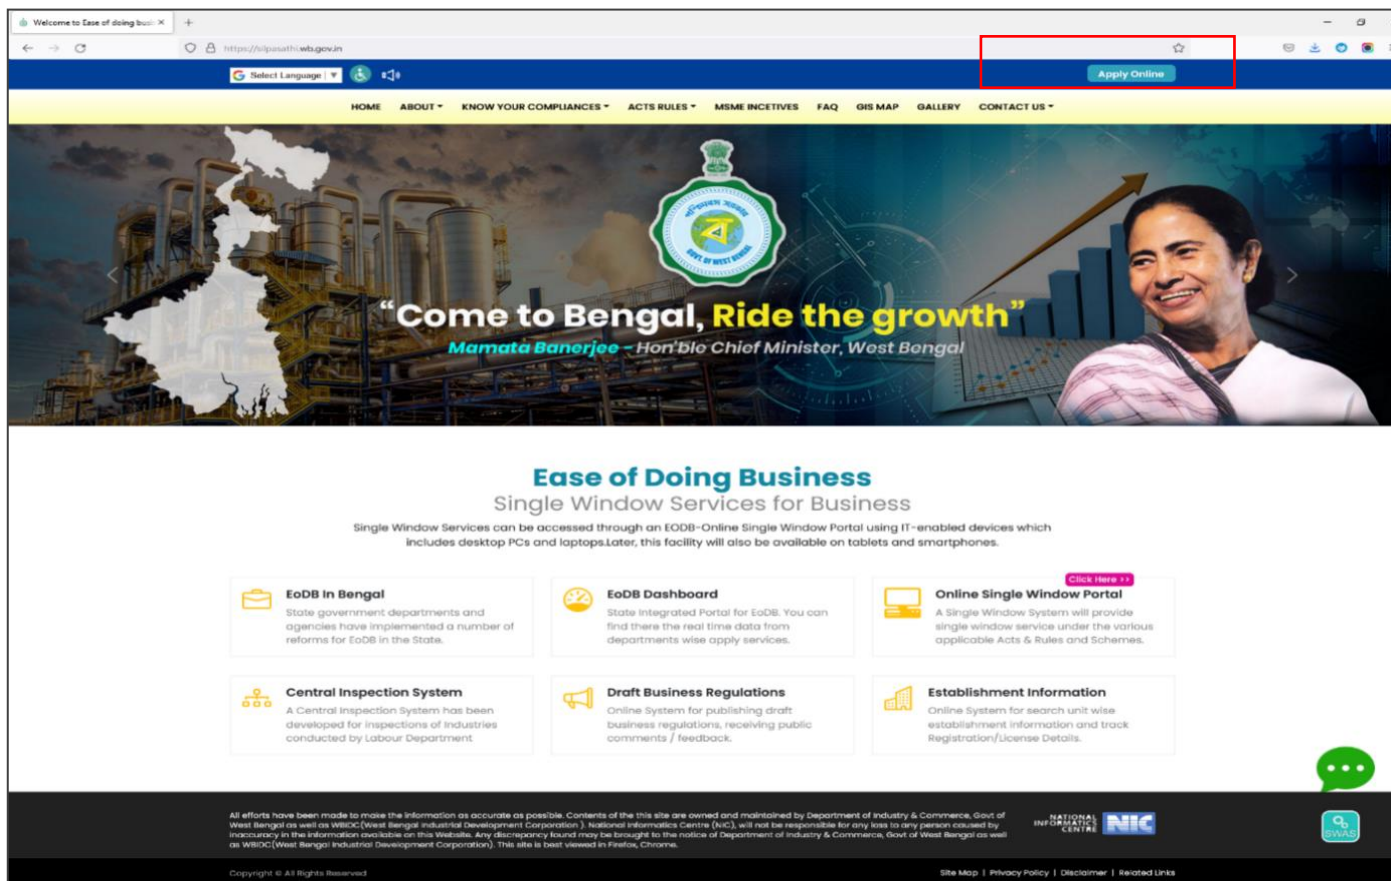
Welcome to Ease of doing busi ×
+
https://silpasathi.wb.gov.in

Select Language
Apply Online

HOME ABOUT KNOW YOUR COMPLIANCES ACTS RULES MSME INCETIVES FAQ GIS MAP GALLERY CONTACT US

GOVT OF WEST BENGAL

“Come to Bengal, Ride the growth”
Mamata Banerjee - Hon'ble Chief Minister, West Bengal

Ease of Doing Business
Single Window Services for Business
Single Window Services can be accessed through an EODB-Online Single Window Portal using IT-enabled devices which includes desktop PCs and laptops.Later, this facility will also be available on tablets and smartphones.

EoDB In Bengal
State government departments and agencies have implemented a number of reforms for EoDB in the State.

EoDB Dashboard
State Integrated Portal for EoDB. You can find there the real time data from departments wise apply services.

Click Here ››
Online Single Window Portal
A Single Window System will provide single window service under the various applicable Acts & Rules and Schemes.

Central Inspection System
A Central Inspection System has been developed for inspections of industries conducted by Labour Department

Draft Business Regulations
Online System for publishing draft business regulations, receiving public comments / feedback.

Establishment Information
Online System for search unit wise establishment information and track Registration/License Details.

All efforts have been made to make the information as accurate as possible. Contents of the this site are owned and maintained by Department of Industry & Commerce, Govt of West Bengal as well as WBIDC(West Bengal Industrial Development Corporation ). National Informatics Centre (NIC), will not be responsible for any loss to any person caused by inaccuracy in the information available on this Website. Any discrepancy found may be brought to the notice of Department of Industry & Commerce, Govt of West Bengal as well as WBIDC(West Bengal Industrial Development Corporation). This site is best viewed in Firefox, Chrome.

NATIONAL INFORMATICS CENTRE NIC

SWAS

Copyright © All Rights Reserved
Site Map | Privacy Policy | Disclaimer | Related Links